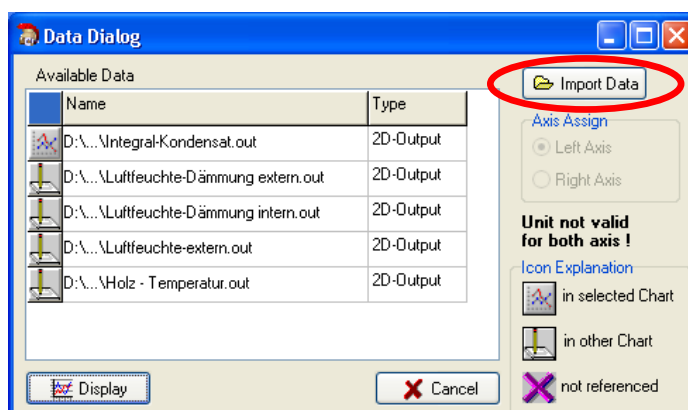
Data Dialog

Available Data

| | Name | Type |
|---|---|---|
| | D:\...\Integral-Kondensat.out | 2D-Output |
| | D:\...\Luftfeuchte-Dämmung extern.out | 2D-Output |
| | D:\...\Luftfeuchte-Dämmung intern.out | 2D-Output |
| | D:\...\Luftfeuchte-extern.out | 2D-Output |
| | D:\...\Holz - Temperatur.out | 2D-Output |

Import Data

Axis Assign
Left Axis
Right Axis

Unit not valid for both axis !

Icon Explanation
in selected Chart
in other Chart
not referenced

Display

Cancel